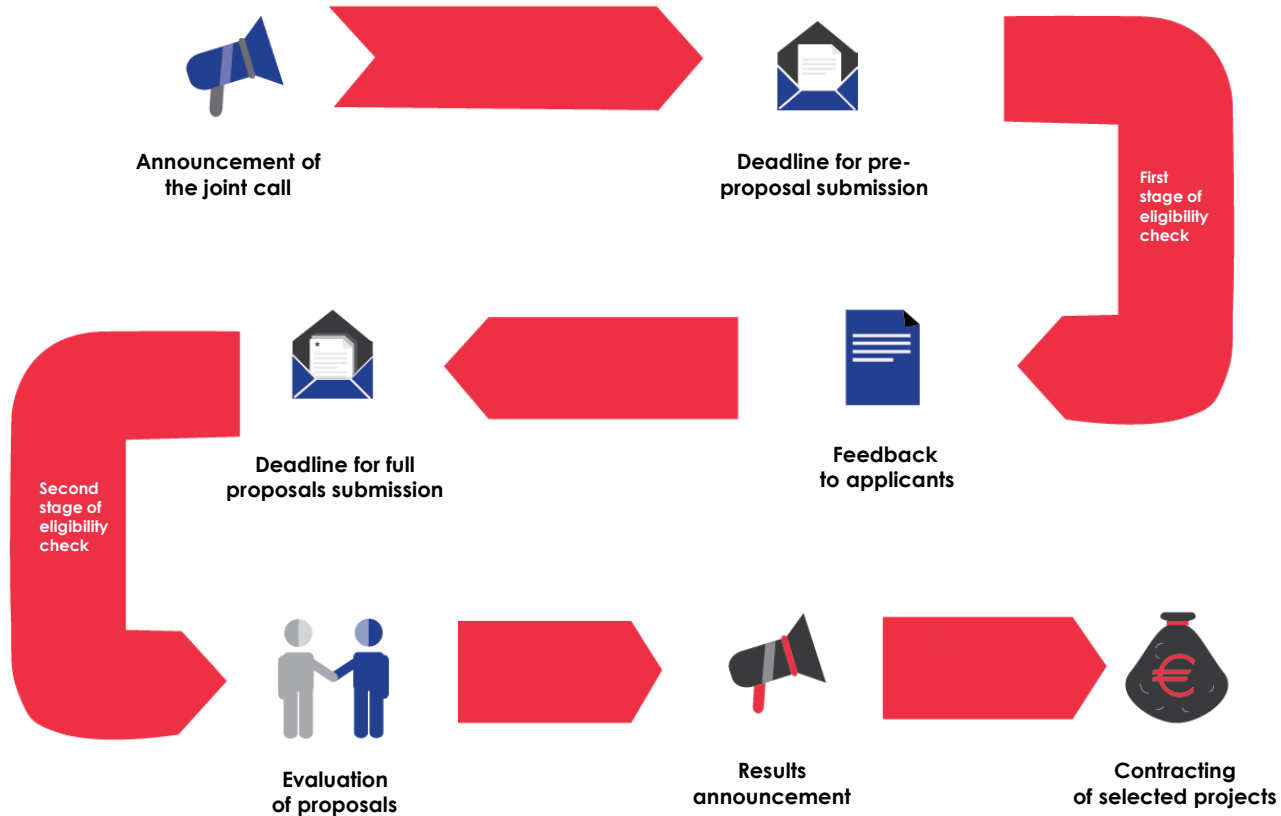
Announcement of the joint call

Deadline for pre-proposal submission

First stage of eligibility check

Feedback to applicants

Deadline for full proposals submission

Second stage of eligibility check

Evaluation of proposals

Results announcement

Contracting of selected projects